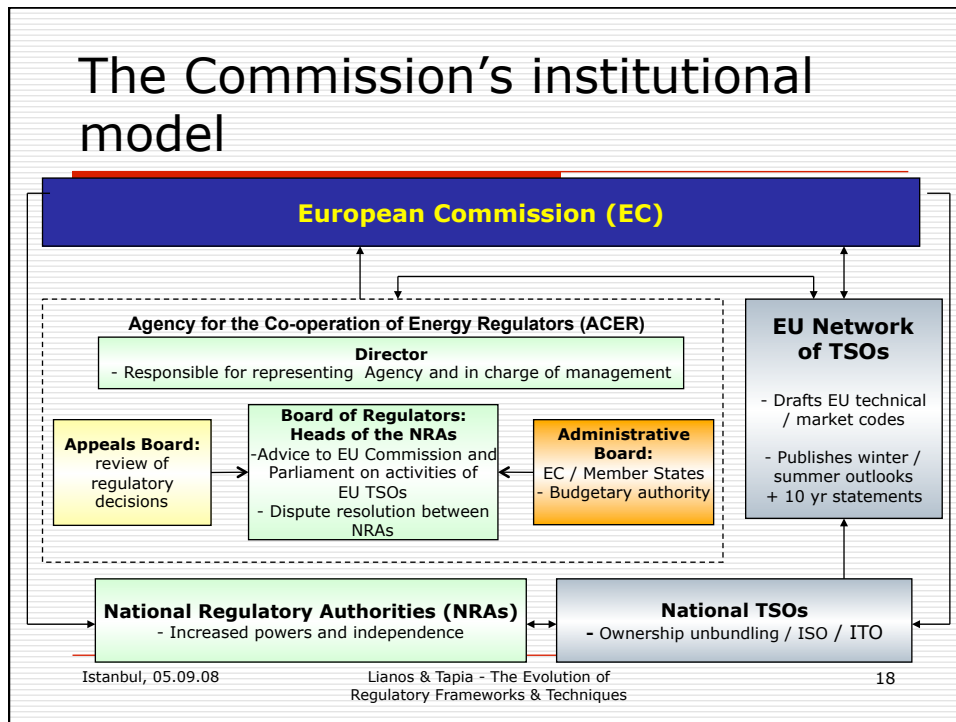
The Commission's institutional model

European Commission (EC)

Agency for the Co-operation of Energy Regulators (ACER)

Director
- Responsible for representing Agency and in charge of management

Appeals Board:
review of regulatory decisions

Board of Regulators:
Heads of the NRAs
-Advice to EU Commission and Parliament on activities of EU TSOs
- Dispute resolution between NRAs

Administrative Board:
EC / Member States
- Budgetary authority

EU Network of TSOs

- Drafts EU technical / market codes

- Publishes winter / summer outlooks + 10 yr statements

National Regulatory Authorities (NRAs)
- Increased powers and independence

National TSOs
- Ownership unbundling / ISO / ITO

Istanbul, 05.09.08

Lianos & Tapia - The Evolution of Regulatory Frameworks & Techniques

18